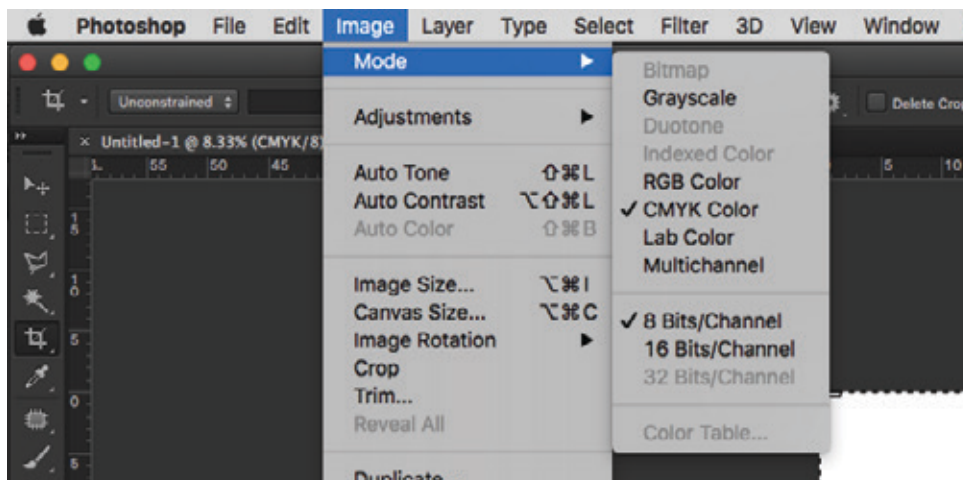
Photoshop File Edit Image Layer Type Select Filter 3D View Window

Unconstrained

Delete Crop

× Untitled-1 @ 8.33% (CMYK/8)

55 50 45

5 10

Mode

Adjustments

Auto Tone ⇧⌘L
Auto Contrast ⌥⇧⌘L
Auto Color ⇧⌘B

Image Size... ⌥⌘I
Canvas Size... ⌥⌘C
Image Rotation
Crop
Trim...
Reveal All

Duplicate

Bitmap
Grayscale
Duotone
Indexed Color
RGB Color
✓ CMYK Color
Lab Color
Multichannel

✓ 8 Bits/Channel
16 Bits/Channel
32 Bits/Channel

Color Table...